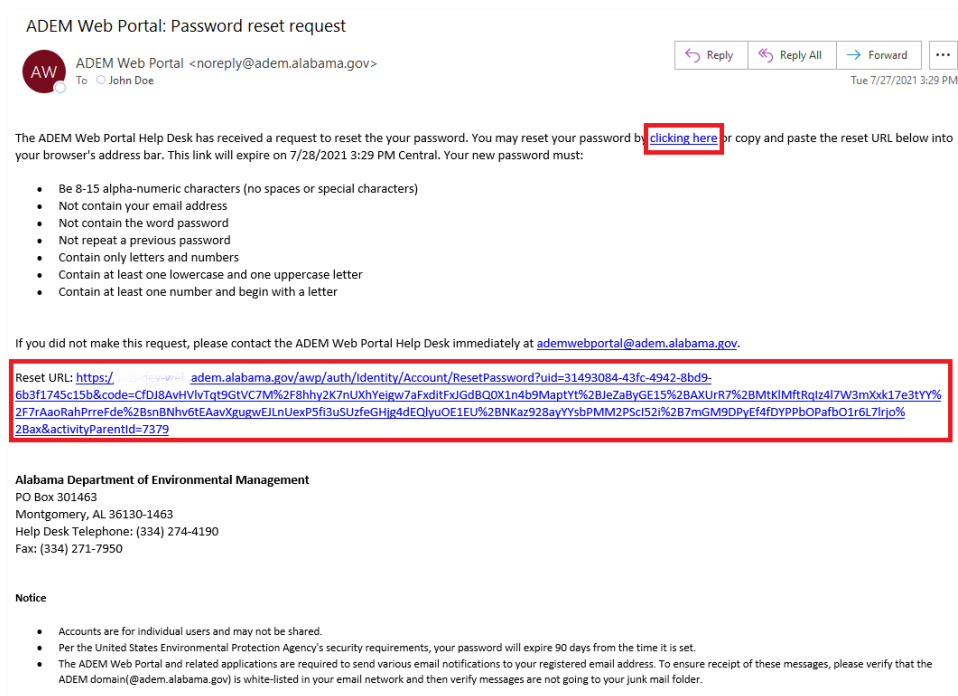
ADEM Web Portal: Password reset request

AW ADEM Web Portal <noreply@adem.alabama.gov>
To John Doe

Reply Reply All Forward ...

Tue 7/27/2021 3:29 PM

The ADEM Web Portal Help Desk has received a request to reset the your password. You may reset your password by clicking here or copy and paste the reset URL below into your browser's address bar. This link will expire on 7/28/2021 3:29 PM Central. Your new password must:

- Be 8-15 alpha-numeric characters (no spaces or special characters)
- Not contain your email address
- Not contain the word password
- Not repeat a previous password
- Contain only letters and numbers
- Contain at least one lowercase and one uppercase letter
- Contain at least one number and begin with a letter

If you did not make this request, please contact the ADEM Web Portal Help Desk immediately at ademwebportal@adem.alabama.gov.

Reset URL: https://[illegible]adem.alabama.gov/awp/auth/Identity/Account/ResetPassword?uid=31493084-43fc-4942-8bd9-6b3f1745c15b&code=CfDJ8AvHVlvTqt9GtVC7M%2F8hhy2K7nUXhYeigw7aFxditFxJGdBQ0X1n4b9MaptYt%2BJeZaByGE15%2BAXUrR7%2BMtKlMftRqIz4l7W3mXxk17e3tYY%2F7rAaoRahPrreFde%2BsnBNhv6tEAavXgugwEJLnUexP5fi3uSUzfeGHjg4dEQlyuOE1EU%2BNKaz928ayYYsbPMM2PScI52i%2B7mGM9DPyEf4fDYPPbOPafbO1r6L7lrjo%2Bax&activityParentId=7379

Alabama Department of Environmental Management
PO Box 301463
Montgomery, AL 36130-1463
Help Desk Telephone: (334) 274-4190
Fax: (334) 271-7950

Notice

- Accounts are for individual users and may not be shared.
- Per the United States Environmental Protection Agency's security requirements, your password will expire 90 days from the time it is set.
- The ADEM Web Portal and related applications are required to send various email notifications to your registered email address. To ensure receipt of these messages, please verify that the ADEM domain(@adem.alabama.gov) is white-listed in your email network and then verify messages are not going to your junk mail folder.